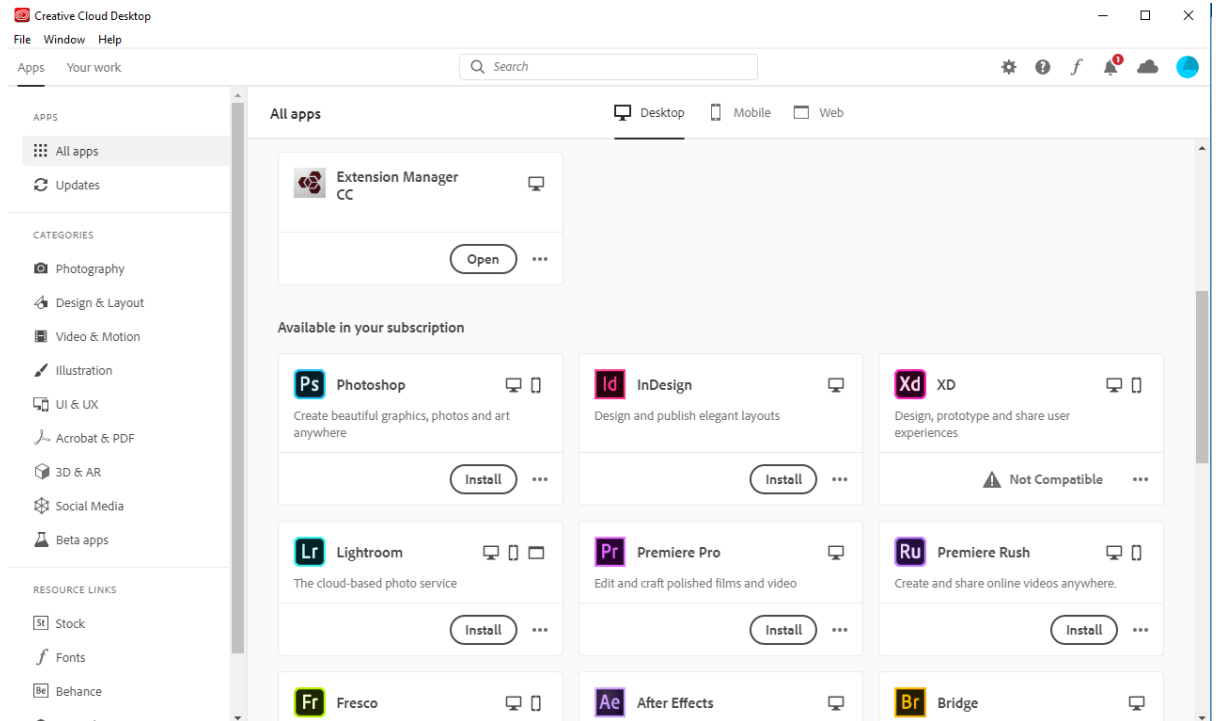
Creative Cloud Desktop

File Window Help

Apps Your work

Search

1

APPS

All apps

Updates

CATEGORIES

Photography

Design & Layout

Video & Motion

Illustration

UI & UX

Acrobat & PDF

3D & AR

Social Media

Beta apps

RESOURCE LINKS

St Stock

Fonts

Be Behance

All apps

Desktop Mobile Web

Extension Manager CC

Open ...

Available in your subscription

Ps Photoshop

Create beautiful graphics, photos and art anywhere

Install ...

Id InDesign

Design and publish elegant layouts

Install ...

Xd XD

Design, prototype and share user experiences

Not Compatible ...

Lr Lightroom

The cloud-based photo service

Install ...

Pr Premiere Pro

Edit and craft polished films and video

Install ...

Ru Premiere Rush

Create and share online videos anywhere.

Install ...

Fr Fresco

Ae After Effects

Br Bridge